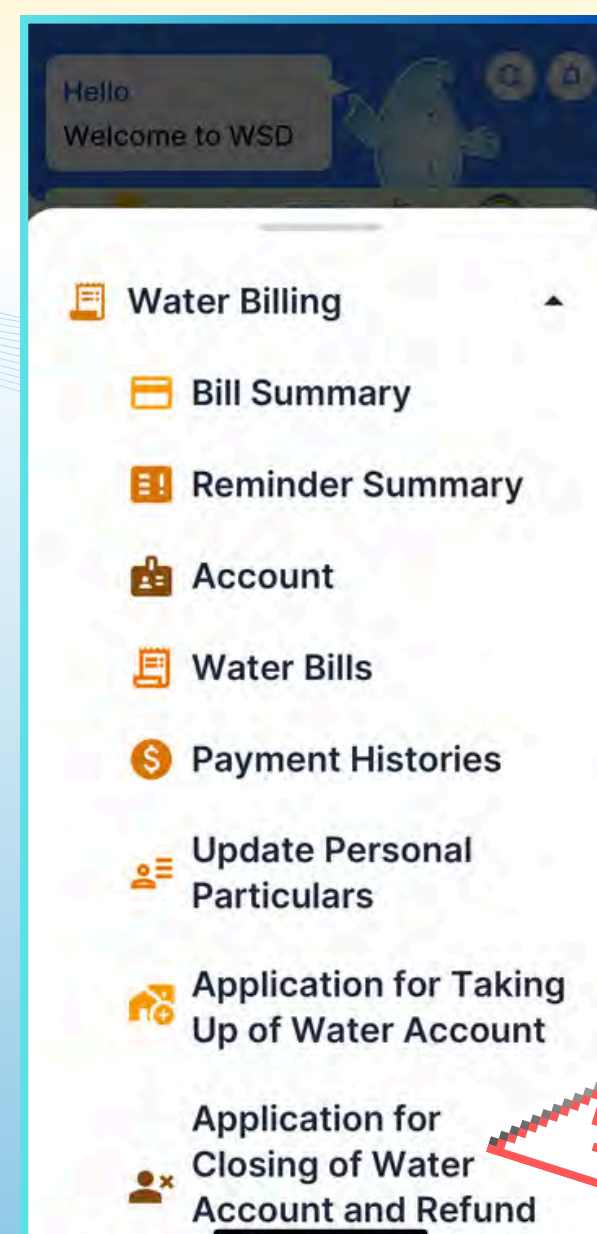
Hello
Welcome to WSD

Water Billing

Bill Summary

Reminder Summary

Account

Water Bills

Payment Histories

Update Personal Particulars

Application for Taking Up of Water Account

Application for Closing of Water Account and Refund